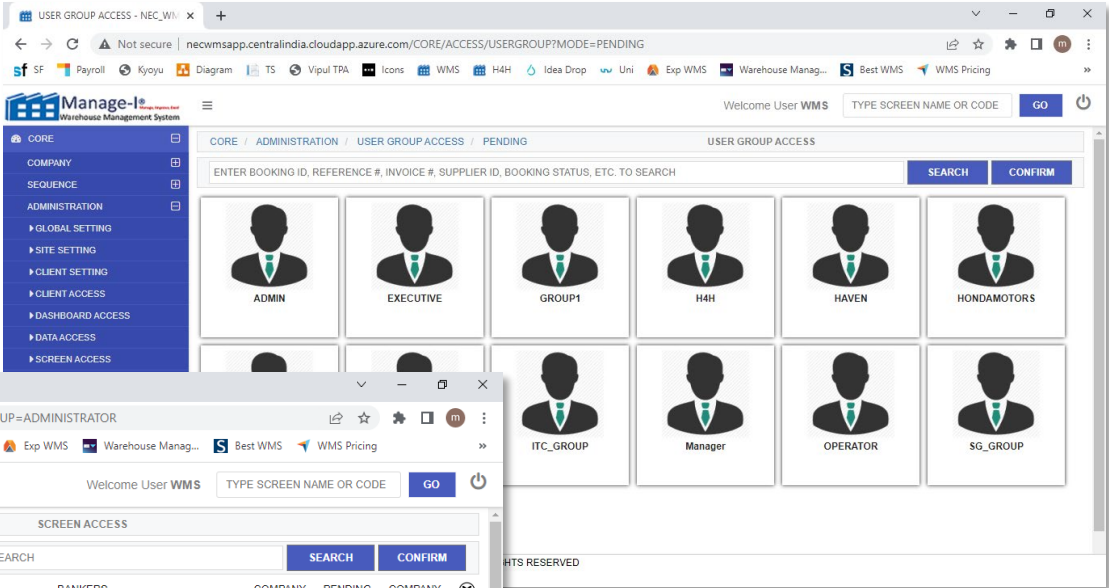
USER GROUP ACCESS - NEC_WM ×
+
Not secure | necwmsapp.centralindia.cloudapp.azure.com/CORE/ACCESS/USERGROUP?MODE=PENDING
SF Payroll Kyoyu Diagram TS Vipul TPA Icons WMS H4H Idea Drop Uni Exp WMS Warehouse Manag... Best WMS WMS Pricing »
Manage-I Warehouse Management System
Welcome User WMS
TYPE SCREEN NAME OR CODE
GO
CORE
COMPANY
SEQUENCE
ADMINISTRATION
▸GLOBAL SETTING
▸SITE SETTING
▸CLIENT SETTING
▸CLIENT ACCESS
▸DASHBOARD ACCESS
▸DATA ACCESS
▸SCREEN ACCESS
CORE / ADMINISTRATION / USER GROUP ACCESS / PENDING
USER GROUP ACCESS
ENTER BOOKING ID, REFERENCE #, INVOICE #, SUPPLIER ID, BOOKING STATUS, ETC. TO SEARCH
SEARCH
CONFIRM
ADMIN
EXECUTIVE
GROUP1
H4H
HAVEN
HONDAMOTORS
ITC_GROUP
Manager
OPERATOR
SG_GROUP
HTS RESERVED
UP=ADMINISTRATOR
Exp WMS Warehouse Manag... Best WMS WMS Pricing »
Welcome User WMS
TYPE SCREEN NAME OR CODE
GO
SCREEN ACCESS
EARCH
SEARCH
CONFIRM
BANKERS
COMPANY
PENDING
COMPANY